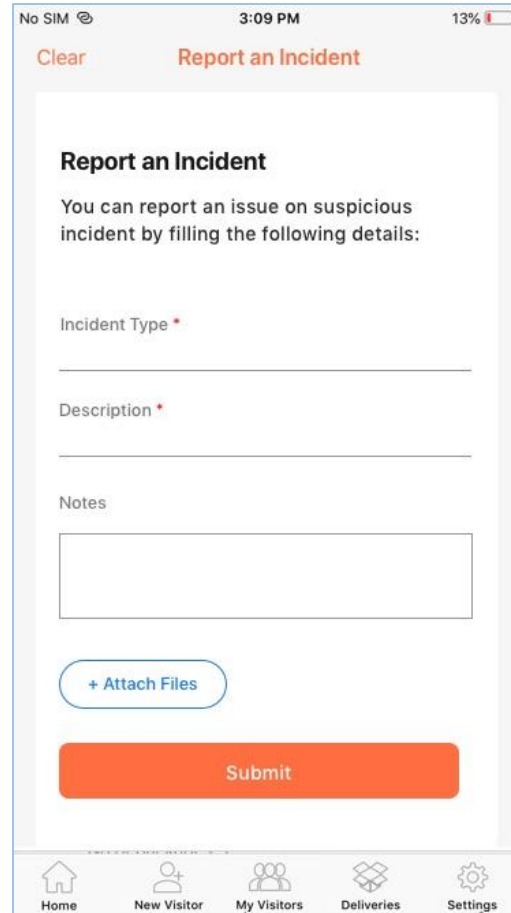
No SIM 3:09 PM 13%

Clear Report an Incident

Report an Incident

You can report an issue on suspicious incident by filling the following details:

Incident Type *

Description *

Notes

+ Attach Files

Submit

Home New Visitor My Visitors Deliveries Settings